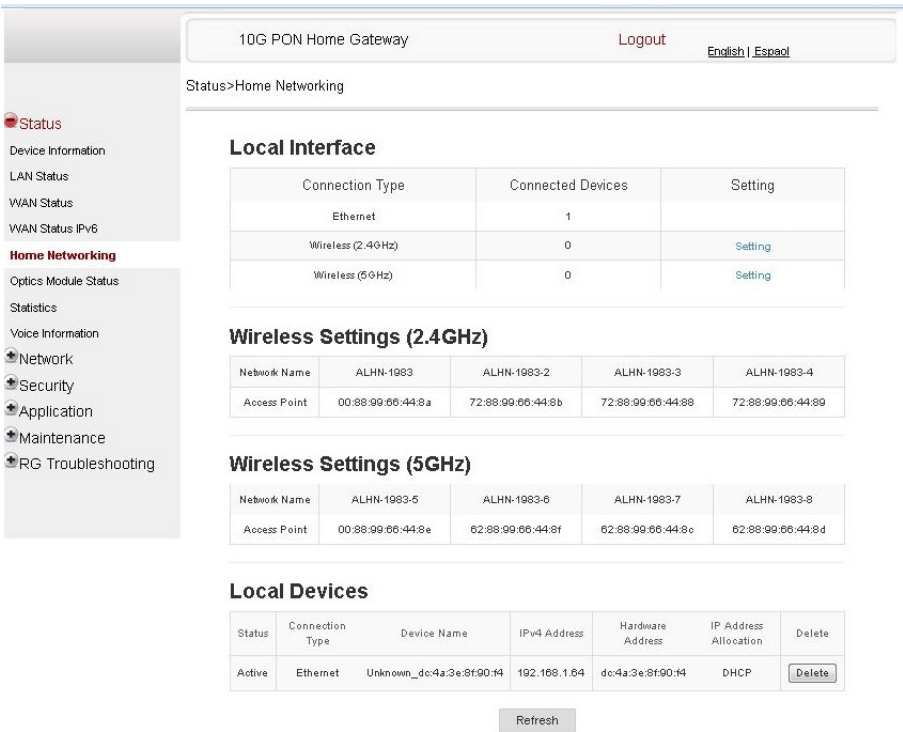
10G PON Home Gateway

Logout

English | Espaol

Status>Home Networking

Status

Device Information

LAN Status

WAN Status

WAN Status IPv6

Home Networking

Optics Module Status

Statistics

Voice Information

Network

Security

Application

Maintenance

RG Troubleshooting

Local Interface

| Connection Type | Connected Devices | Setting |
|---|---|---|
| Ethernet | 1 | |
| Wireless (2.4GHz) | 0 | Setting |
| Wireless (5GHz) | 0 | Setting |

Wireless Settings (2.4GHz)

| Network Name | ALHN-1983 | ALHN-1983-2 | ALHN-1983-3 | ALHN-1983-4 |
|---|---|---|---|---|
| Access Point | 00:88:99:66:44:8a | 72:88:99:66:44:8b | 72:88:99:66:44:88 | 72:88:99:66:44:89 |

Wireless Settings (5GHz)

| Network Name | ALHN-1983-5 | ALHN-1983-6 | ALHN-1983-7 | ALHN-1983-8 |
|---|---|---|---|---|
| Access Point | 00:88:99:66:44:8e | 62:88:99:66:44:8f | 62:88:99:66:44:8c | 62:88:99:66:44:8d |

Local Devices

| Status | Connection Type | Device Name | IPv4 Address | Hardware Address | IP Address Allocation | Delete |
|---|---|---|---|---|---|---|
| Active | Ethernet | Unknown_dc:4a:3e:8f:90:f4 | 192.168.1.64 | dc:4a:3e:8f:90:f4 | DHCP | Delete |

Refresh